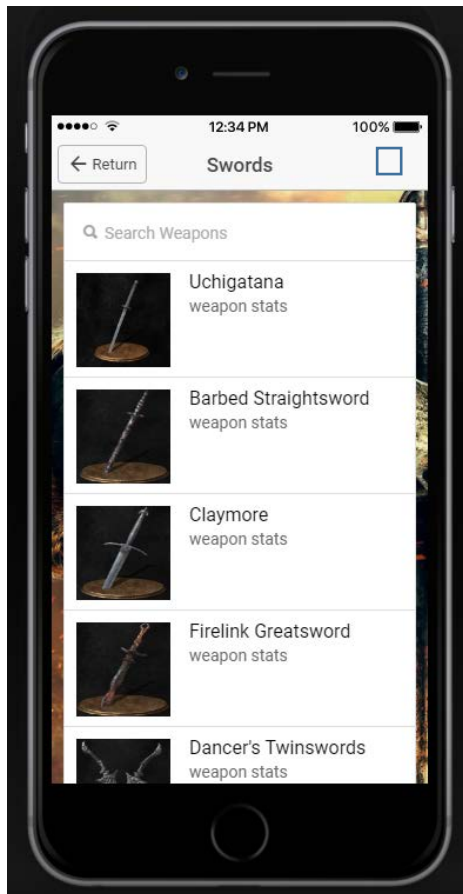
●●●●○ 12:34 PM 100%

← Return Swords

Search Weapons

Uchigatana
weapon stats

Barbed Straightsword
weapon stats

Claymore
weapon stats

Firelink Greatsword
weapon stats

Dancer's Twinswords
weapon stats